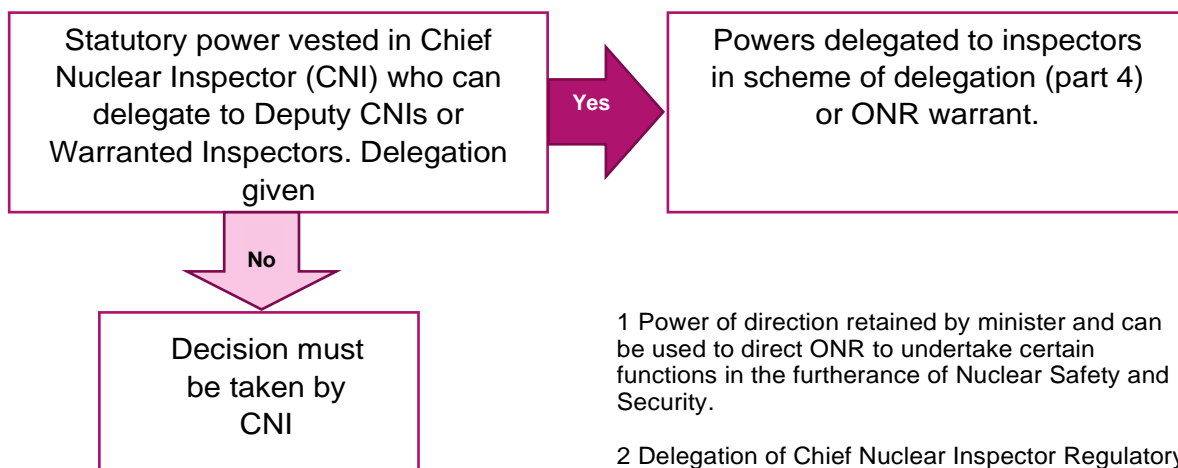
Statutory power vested in Chief Nuclear Inspector (CNI) who can delegate to Deputy CNIs or Warranted Inspectors. Delegation given

Yes

Powers delegated to inspectors in scheme of delegation (part 4) or ONR warrant.

No

Decision must be taken by CNI

1 Power of direction retained by minister and can be used to direct ONR to undertake certain functions in the furtherance of Nuclear Safety and Security.

2 Delegation of Chief Nuclear Inspector Regulatory